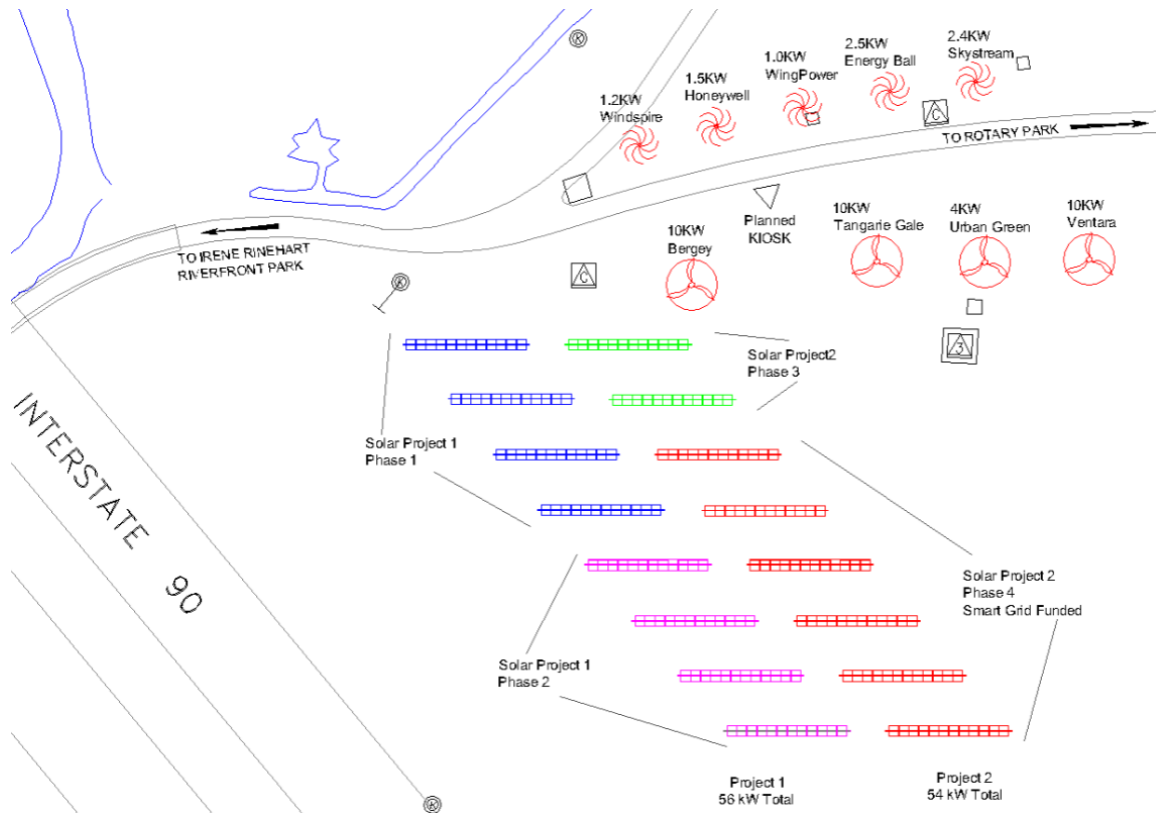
2.4KW
Skystream

2.5KW
Energy Ball

1.0KW
WingPower

1.5KW
Honeywell

1.2KW
Windspire

TO ROTARY PARK

TO IRENE RINEHART
RIVERFRONT PARK

Planned
KIOSK

10KW
Bergey

10KW
Tangarie Gale

4KW
Urban Green

10KW
Ventara

Solar Project2
Phase 3

Solar Project 1
Phase 1

INTERSTATE 90

Solar Project 2
Phase 4
Smart Grid Funded

Solar Project 1
Phase 2

Project 1
56 kW Total

Project 2
54 kW Total